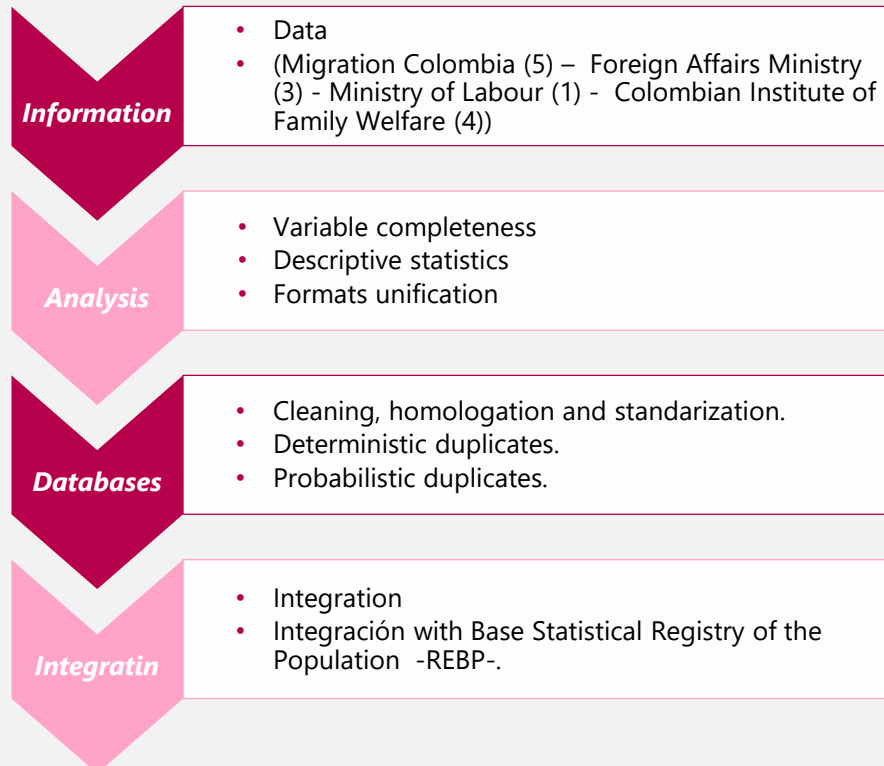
Information

- Data
- (Migration Colombia (5) – Foreign Affairs Ministry (3) - Ministry of Labour (1) - Colombian Institute of Family Welfare (4))

Analysis

- Variable completeness
- Descriptive statistics
- Formats unification

Databases

- Cleaning, homologation and standarization.
- Deterministic duplicates.
- Probabilistic duplicates.

Integratin

- Integration
- Integración with Base Statistical Registry of the Population -REBP-.